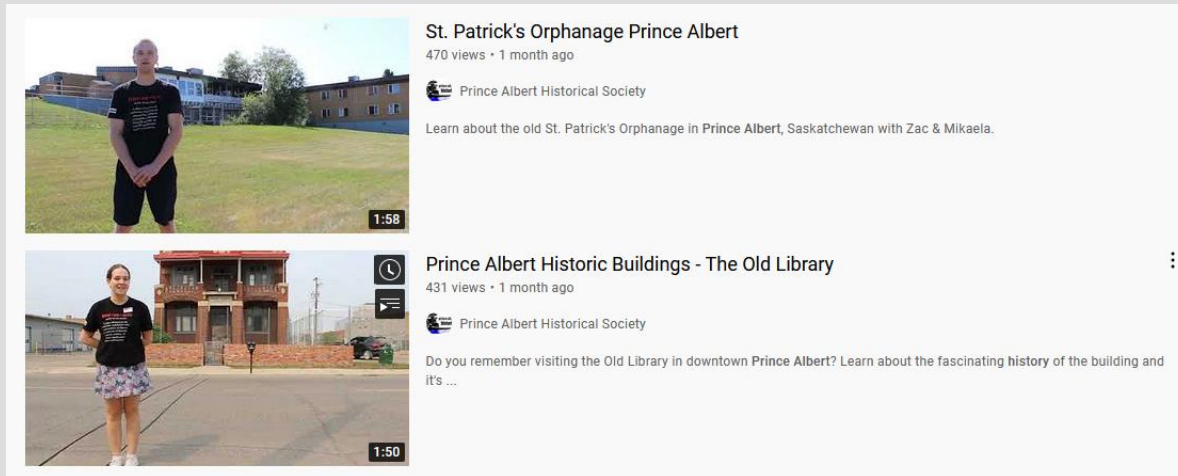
St. Patrick's Orphanage Prince Albert
470 views • 1 month ago

Prince Albert Historical Society

Learn about the old St. Patrick's Orphanage in Prince Albert, Saskatchewan with Zac & Mikaela.

1:58

Prince Albert Historic Buildings - The Old Library
431 views • 1 month ago

Prince Albert Historical Society

Do you remember visiting the Old Library in downtown Prince Albert? Learn about the fascinating history of the building and it's ...

1:50